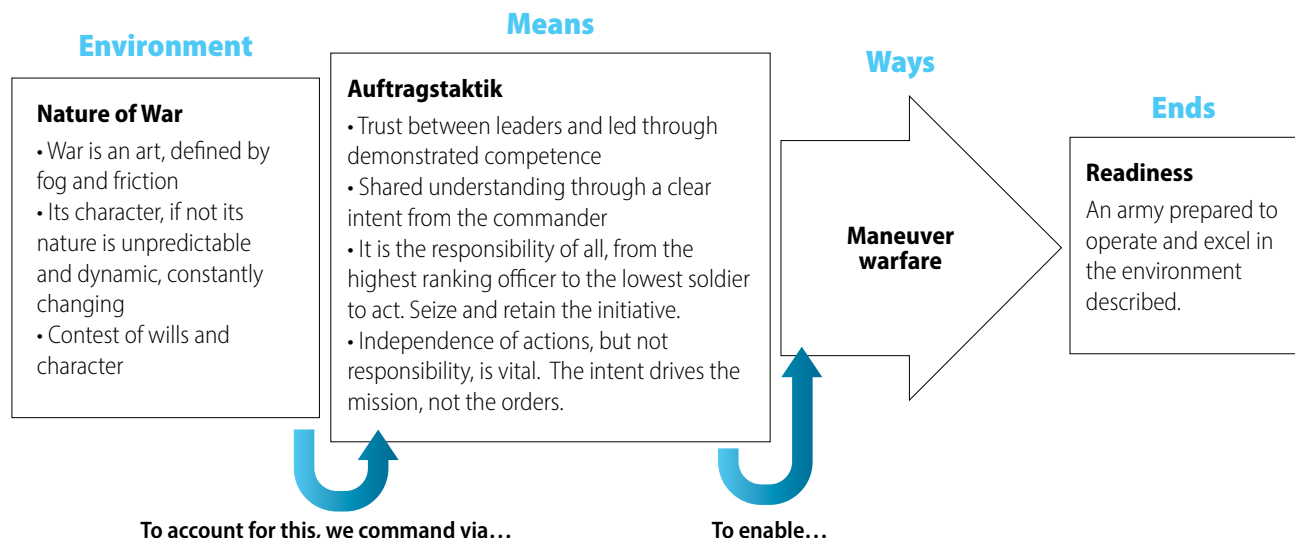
Environment

Nature of War

• War is an art, defined by fog and friction
• Its character, if not its nature is unpredictable and dynamic, constantly changing
• Contest of wills and character

Means

Auftragstaktik

• Trust between leaders and led through demonstrated competence
• Shared understanding through a clear intent from the commander
• It is the responsibility of all, from the highest ranking officer to the lowest soldier to act. Seize and retain the initiative.
• Independence of actions, but not responsibility, is vital. The intent drives the mission, not the orders.

Ways

Maneuver warfare

Ends

Readiness

An army prepared to operate and excel in the environment described.

To account for this, we command via…

To enable…